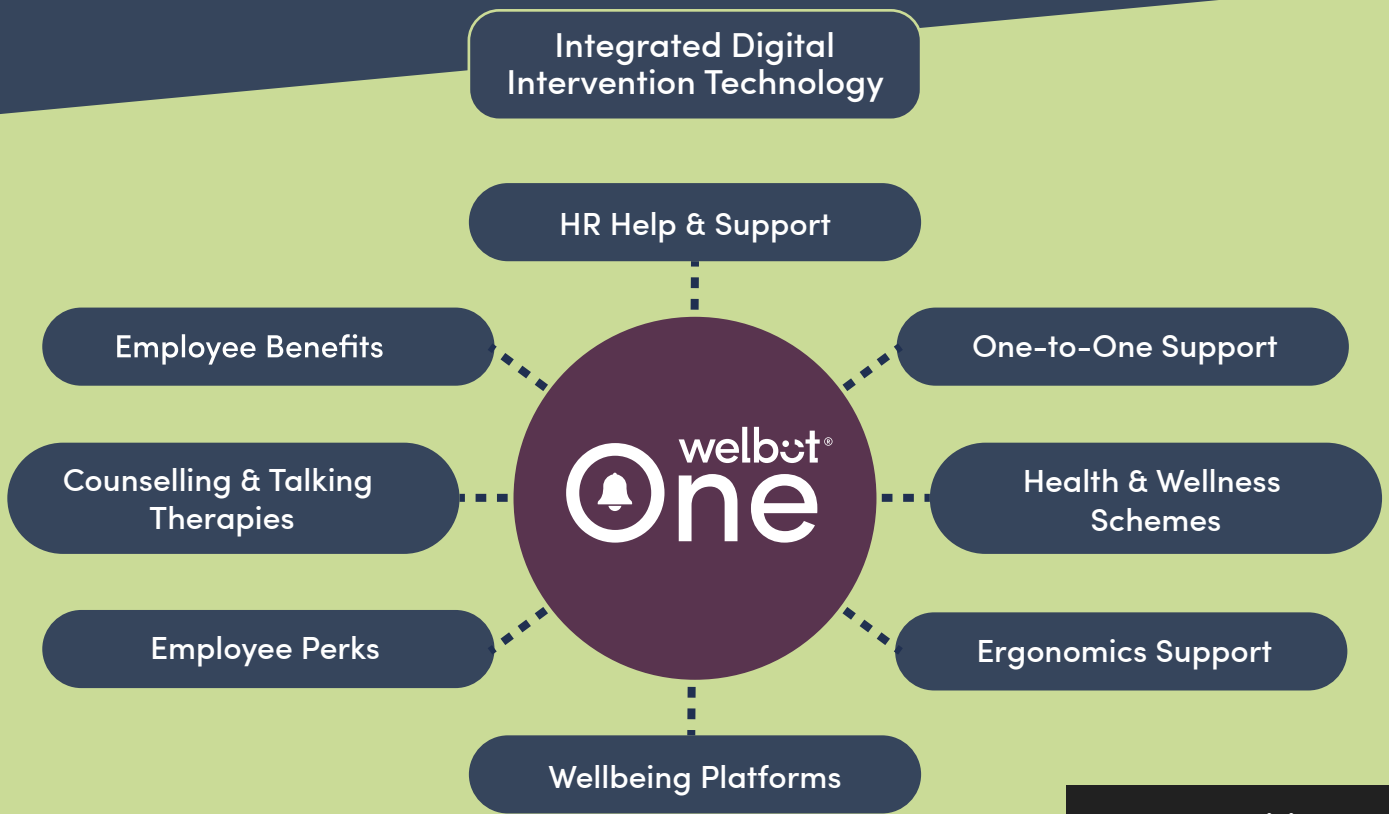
Integrated Digital Intervention Technology

HR Help & Support

Employee Benefits

One-to-One Support

Counselling & Talking Therapies

welbot®
One

Health & Wellness Schemes

Employee Perks

Ergonomics Support

Wellbeing Platforms